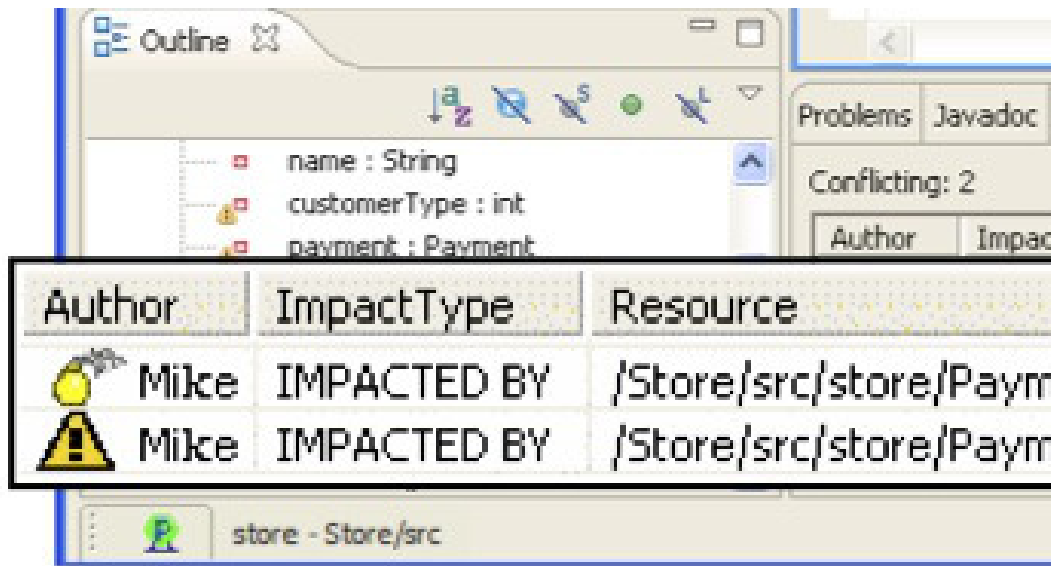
Outline

name : String
customerType : int
payment : Payment

Problems | Javadoc

Conflicting: 2

| Author | Impac |
|---|---|

| Author | ImpactType | Resource |
|---|---|---|
| Mike | IMPACTED BY | /Store/src/store/Paym |
| Mike | IMPACTED BY | /Store/src/store/Paym |

store - Store/src